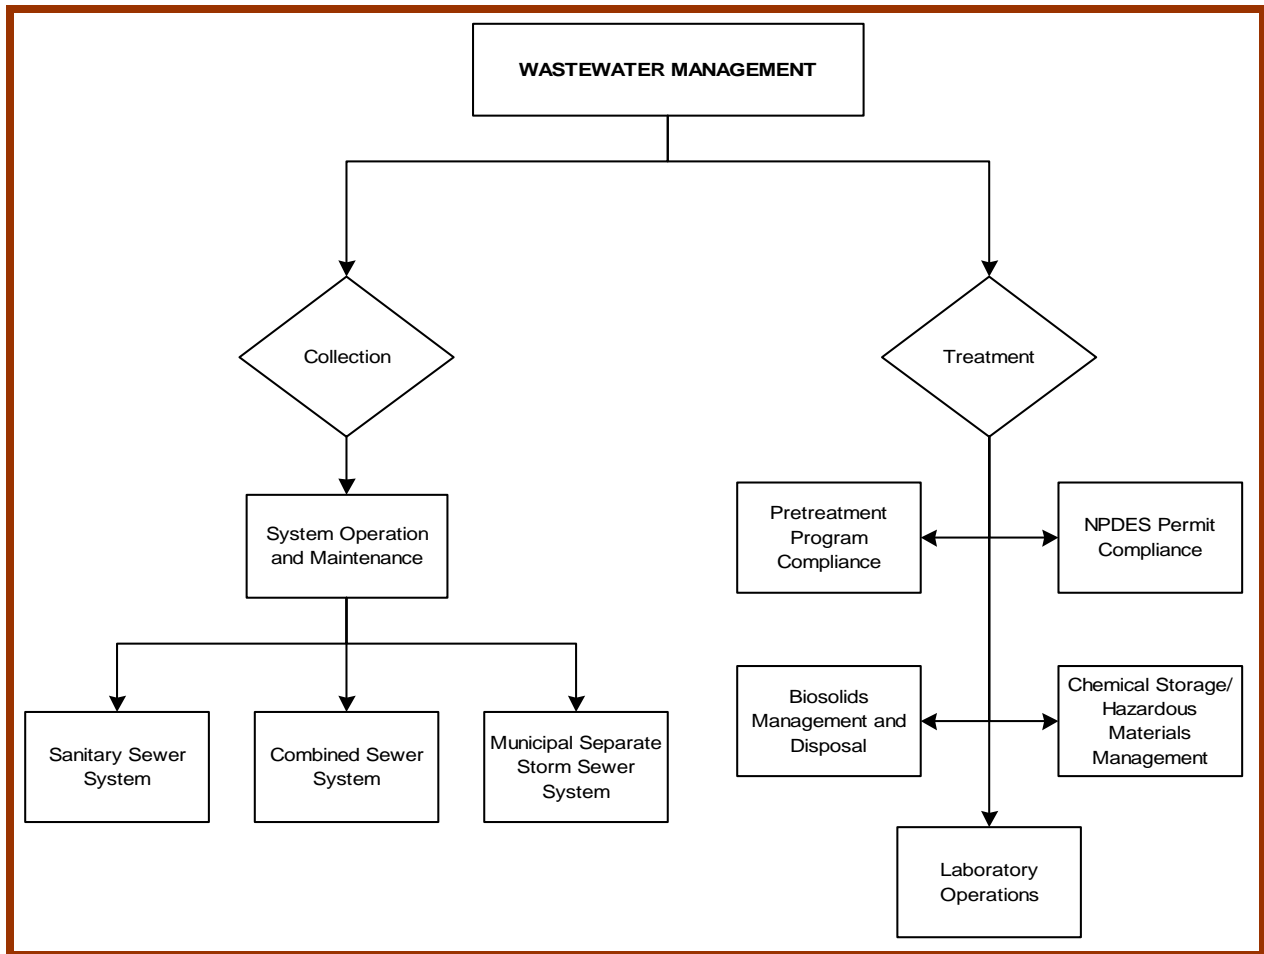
WASTEWATER MANAGEMENT

Collection

Treatment

System Operation and Maintenance

Sanitary Sewer System

Combined Sewer System

Municipal Separate Storm Sewer System

Pretreatment Program Compliance

NPDES Permit Compliance

Biosolids Management and Disposal

Chemical Storage/ Hazardous Materials Management

Laboratory Operations